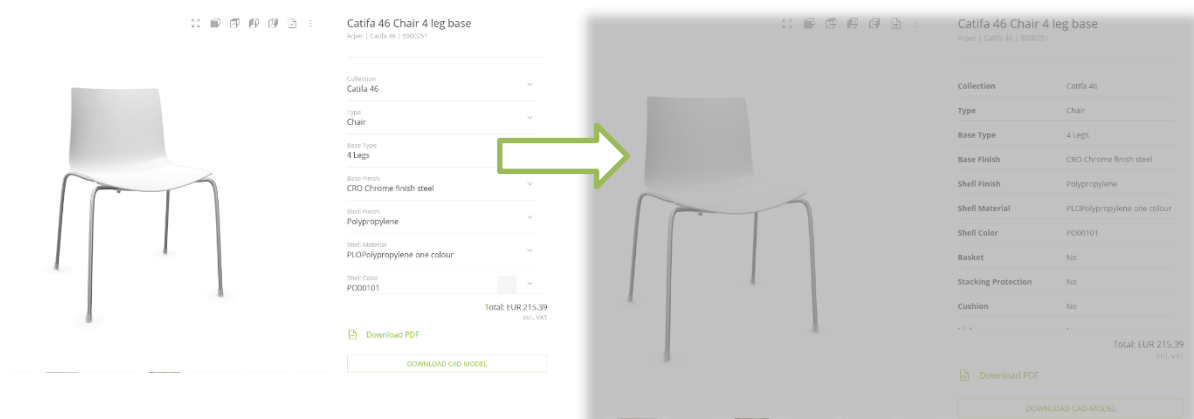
Catifa 46 Chair 4 leg base

Arper | Catifa 46 | 5000251

Collection
Catifa 46

Type
Chair

Base Type
4 Legs

Base Finish
CRO Chrome finish steel

Shell Finish
Polypropylene

Shell Material
PLOPolypropylene one colour

Shell Color
PO00101

Total: EUR 215.39
incl. VAT

Download PDF

DOWNLOAD CAD MODEL

Catifa 46 Chair 4 leg base

Arper | Catifa 46 | 5000251

| Collection | Catifa 46 |
|---|---|
| Type | Chair |
| Base Type | 4 Legs |
| Base Finish | CRO Chrome finish steel |
| Shell Finish | Polypropylene |
| Shell Material | PLOPolypropylene one colour |
| Shell Color | PO00101 |
| Basket | No |
| Stacking Protection | No |
| Cushion | No |

Total: EUR 215.39
incl. VAT

Download PDF

DOWNLOAD CAD MODEL